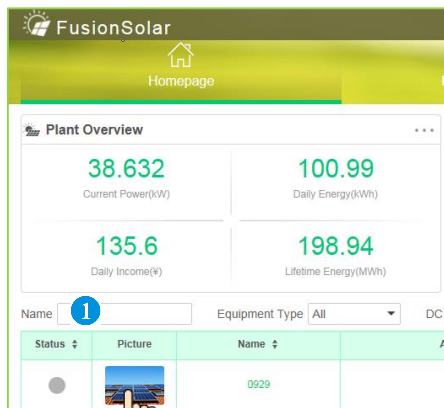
FusionSolar

Homepage

Plant Overview

38.632
Current Power(kW)

100.99
Daily Energy(kWh)

135.6
Daily Income(¥)

198.94
Lifetime Energy(MWh)

Name 1 Equipment Type All DC

| Status | Picture | Name |
|---|---|---|
| | | 0929 |